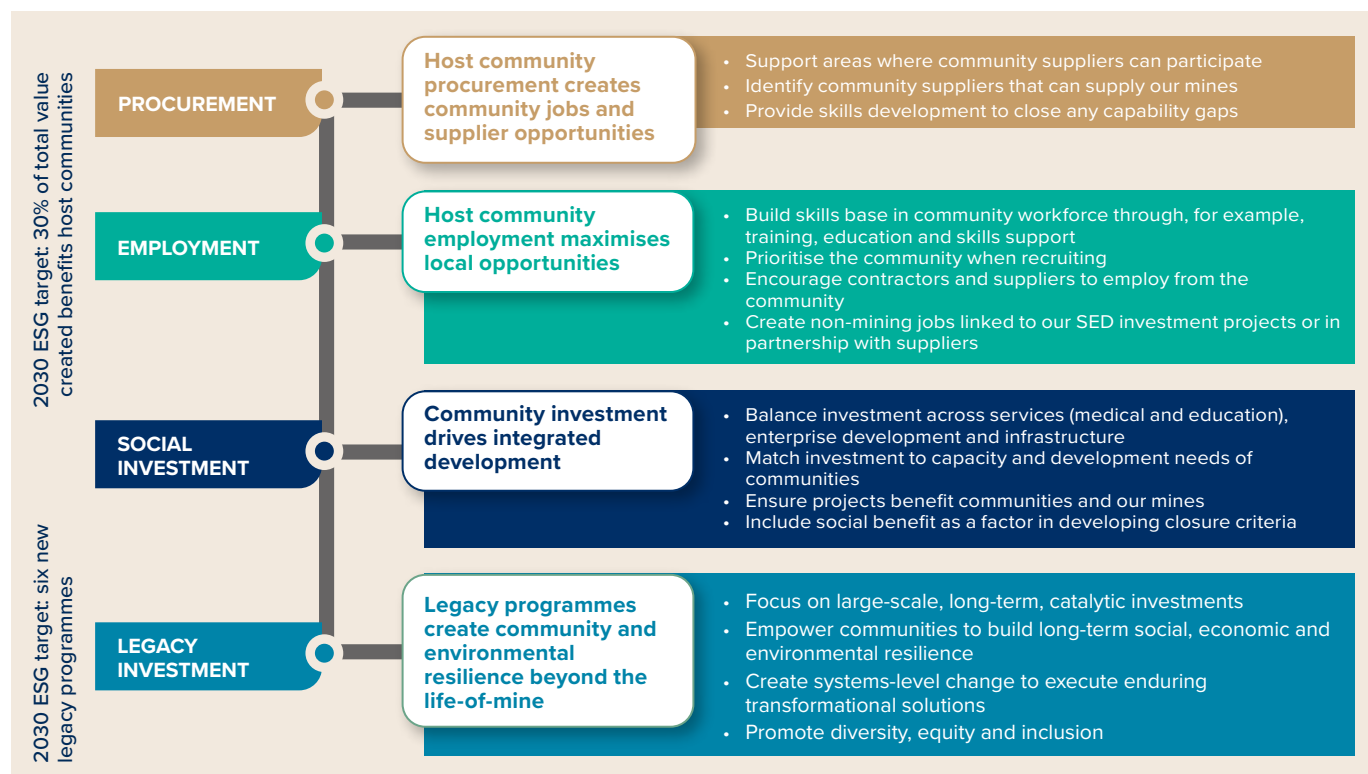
2030 ESG target: 30% of total value created benefits host communities

PROCUREMENT

Host community procurement creates community jobs and supplier opportunities

- Support areas where community suppliers can participate
- Identify community suppliers that can supply our mines
- Provide skills development to close any capability gaps

EMPLOYMENT

Host community employment maximises local opportunities

- Build skills base in community workforce through, for example, training, education and skills support
- Prioritise the community when recruiting
- Encourage contractors and suppliers to employ from the community
- Create non-mining jobs linked to our SED investment projects or in partnership with suppliers

SOCIAL INVESTMENT

Community investment drives integrated development

- Balance investment across services (medical and education), enterprise development and infrastructure
- Match investment to capacity and development needs of communities
- Ensure projects benefit communities and our mines
- Include social benefit as a factor in developing closure criteria

2030 ESG target: six new legacy programmes

LEGACY INVESTMENT

Legacy programmes create community and environmental resilience beyond the life-of-mine

- Focus on large-scale, long-term, catalytic investments
- Empower communities to build long-term social, economic and environmental resilience
- Create systems-level change to execute enduring transformational solutions
- Promote diversity, equity and inclusion